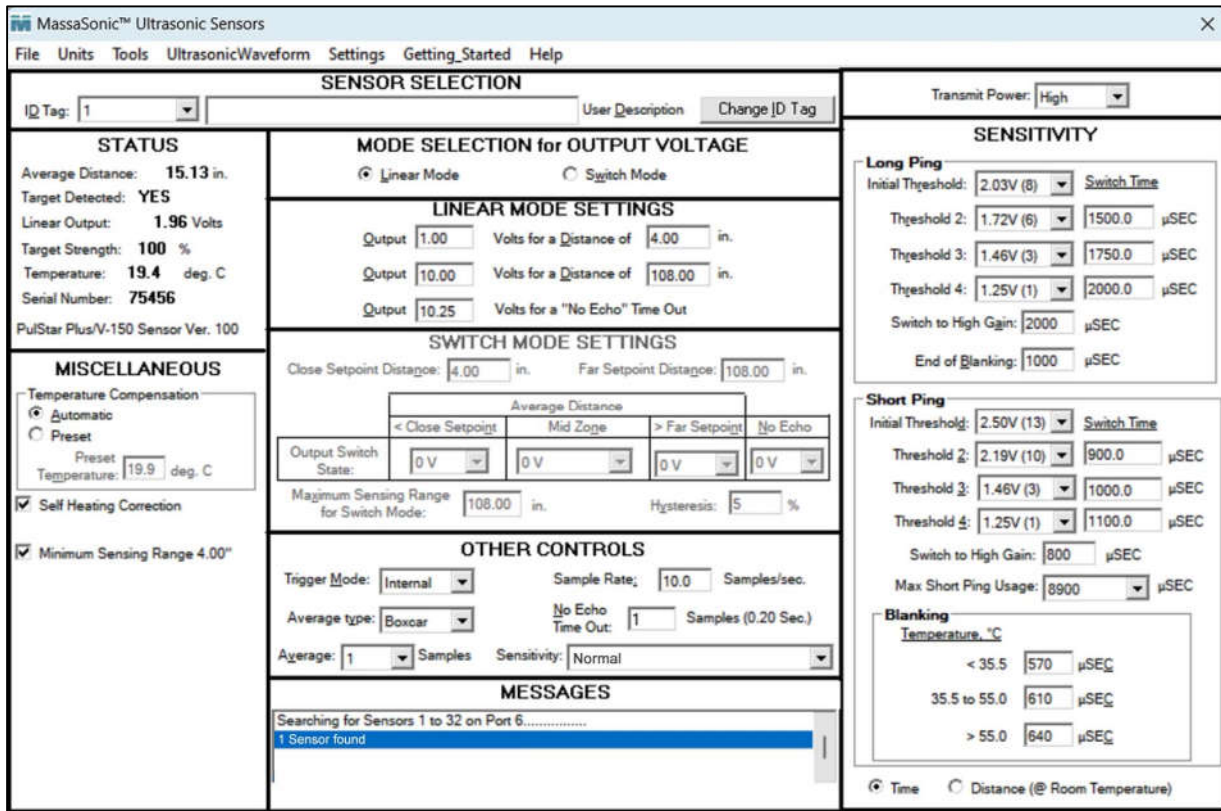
MassaSonic™ Ultrasonic Sensors

File Units Tools UltrasonicWaveform Settings Getting_Started Help

SENSOR SELECTION

ID Tag: 1 User Description Change ID Tag

Transmit Power: High

STATUS

Average Distance: 15.13 in.
Target Detected: YES
Linear Output: 1.96 Volts
Target Strength: 100 %
Temperature: 19.4 deg. C
Serial Number: 75456
PulStar Plus/V-150 Sensor Ver. 100

MODE SELECTION for OUTPUT VOLTAGE

Linear Mode Switch Mode

LINEAR MODE SETTINGS

Output 1.00 Volts for a Distance of 4.00 in.
Output 10.00 Volts for a Distance of 108.00 in.
Output 10.25 Volts for a "No Echo" Time Out

SWITCH MODE SETTINGS

Close Setpoint Distance: 4.00 in. Far Setpoint Distance: 108.00 in.

| | Average Distance | | | |
|---|---|---|---|---|
| | < Close Setpoint | Mid Zone | > Far Setpoint | No Echo |
| Output Switch State: | 0 V | 0 V | 0 V | 0 V |

Maximum Sensing Range for Switch Mode: 108.00 in. Hysteresis: 5 %

MISCELLANEOUS

Temperature Compensation
Automatic
Preset
Preset Temperature: 19.9 deg. C

Self Heating Correction

Minimum Sensing Range 4.00"

OTHER CONTROLS

Trigger Mode: Internal Sample Rate: 10.0 Samples/sec.
Average type: Boxcar No Echo Time Out: 1 Samples (0.20 Sec.)
Average: 1 Samples Sensitivity: Normal

MESSAGES

Searching for Sensors 1 to 32 on Port 6................
1 Sensor found

SENSITIVITY

Long Ping
Initial Threshold: 2.03V (8) Switch Time
Threshold 2: 1.72V (6) 1500.0 µSEC
Threshold 3: 1.46V (3) 1750.0 µSEC
Threshold 4: 1.25V (1) 2000.0 µSEC
Switch to High Gain: 2000 µSEC
End of Blanking: 1000 µSEC

Short Ping
Initial Threshold: 2.50V (13) Switch Time
Threshold 2: 2.19V (10) 900.0 µSEC
Threshold 3: 1.46V (3) 1000.0 µSEC
Threshold 4: 1.25V (1) 1100.0 µSEC
Switch to High Gain: 800 µSEC
Max Short Ping Usage: 8900 µSEC

Blanking
Temperature, °C
< 35.5 570 µSEC
35.5 to 55.0 610 µSEC
> 55.0 640 µSEC

Time Distance (@ Room Temperature)